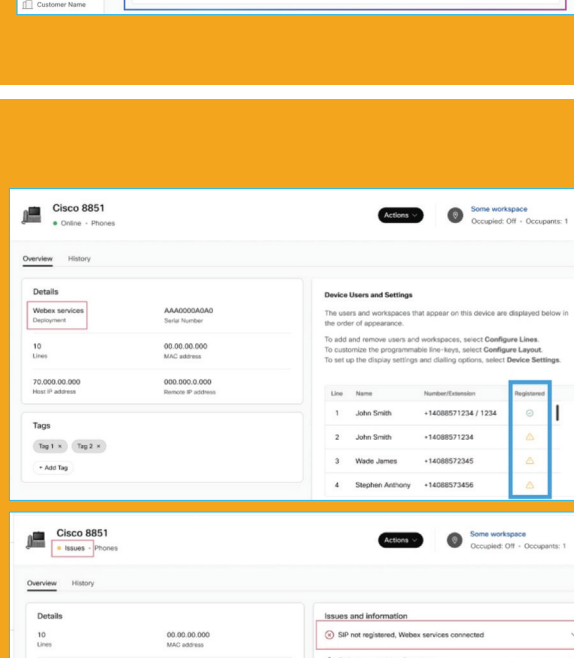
Customer Name

Cisco 8851
Online · Phones

Actions

Some workspace
Occupied: Off · Occupants: 1

Overview History

Details

Webex services
Deployment

AAA0000A0A0
Serial Number

10
Lines

00.00.00.000
MAC address

70.000.00.000
Host IP address

000.000.0.000
Remote IP address

Tags

Tag 1 × Tag 2 ×

+ Add Tag

Device Users and Settings

The users and workspaces that appear on this device are displayed below in the order of appearance.

To add and remove users and workspaces, select **Configure Lines**.
To customize the programmable line-keys, select **Configure Layout**.
To set up the display settings and dialling options, select **Device Settings**.

| Line | Name | Number/Extension | Registered |
|---|---|---|---|
| 1 | John Smith | +14088571234 / 1234 | |
| 2 | John Smith | +14088571234 | |
| 3 | Wade James | +14088572345 | |
| 4 | Stephen Anthony | +14088573456 | |

Cisco 8851
Issues · Phones

Actions

Some workspace
Occupied: Off · Occupants: 1

Overview History

Details

10
Lines

00.00.00.000
MAC address

Issues and information

SIP not registered, Webex services connected